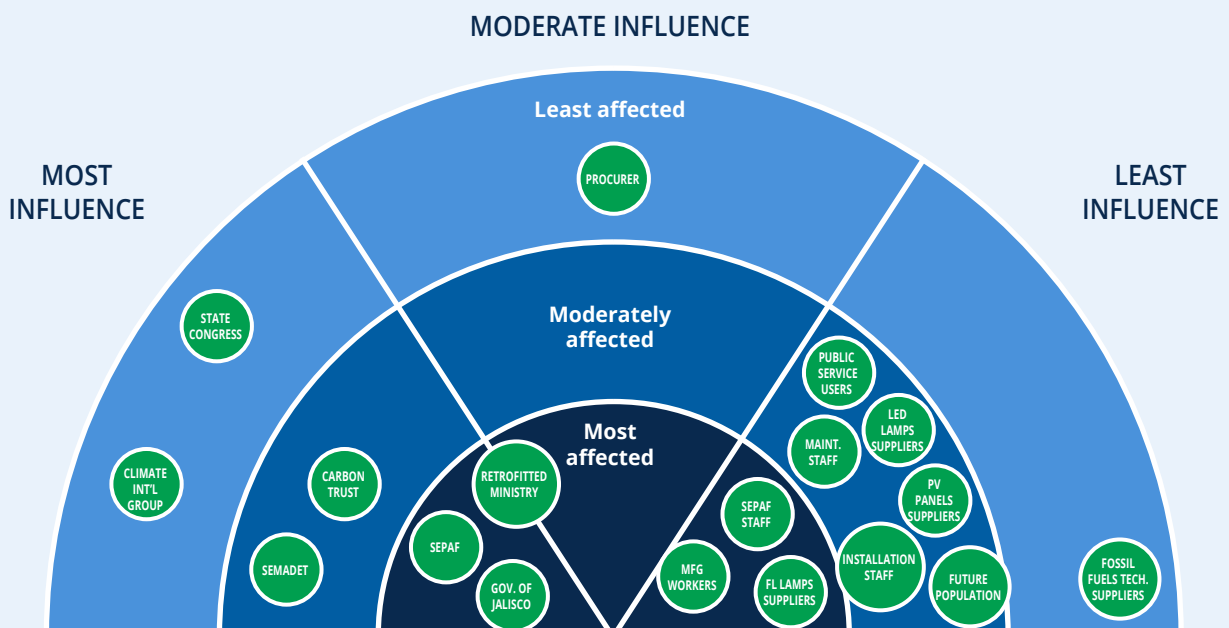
MODERATE INFLUENCE

MOST INFLUENCE

LEAST INFLUENCE

Least affected

PROCURER

Moderately affected

Most affected

STATE CONGRESS

CLIMATE INT'L GROUP

CARBON TRUST

SEMADET

RETROFITTED MINISTRY

SEPAF

GOV. OF JALISCO

PUBLIC SERVICE USERS

LED LAMPS SUPPLIERS

MAINT. STAFF

PV PANELS SUPPLIERS

SEPAF STAFF

MFG WORKERS

FL LAMPS SUPPLIERS

INSTALLATION STAFF

FUTURE POPULATION

FOSSIL FUELS TECH. SUPPLIERS